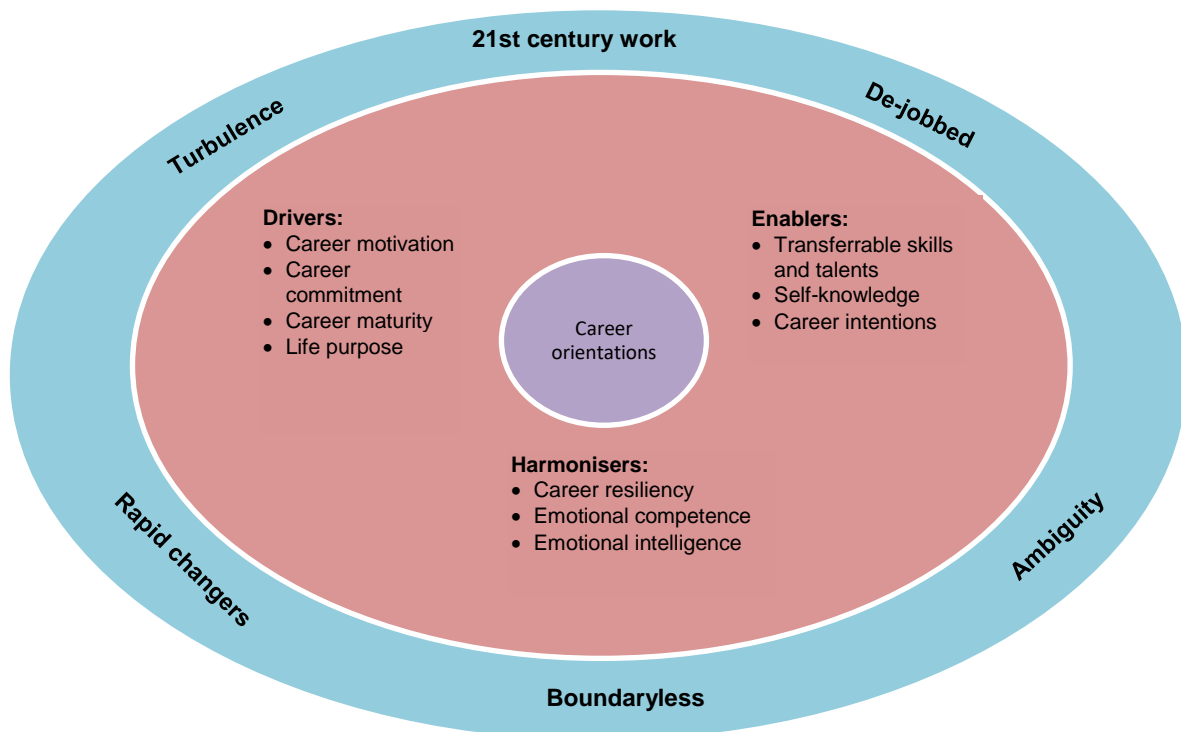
21st century work

Turbulence

De-jobbed

Drivers:
- Career motivation
- Career commitment
- Career maturity
- Life purpose

Career orientations

Enablers:
- Transferrable skills and talents
- Self-knowledge
- Career intentions

Harmonisers:
- Career resiliency
- Emotional competence
- Emotional intelligence

Rapid changers

Ambiguity

Boundaryless